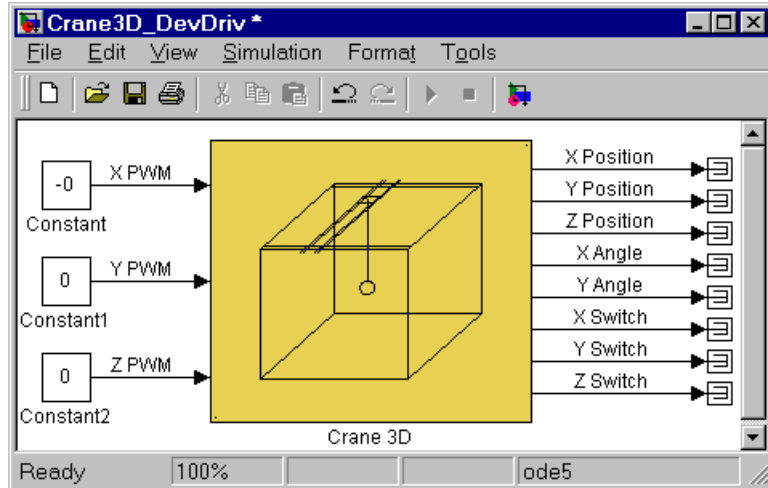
Crane3D_DevDriv *

File Edit View Simulation Format Tools

-0
Constant
X PWM

0
Constant1
Y PWM

0
Constant2
Z PWM

Crane 3D

X Position
Y Position
Z Position
X Angle
Y Angle
X Switch
Y Switch
Z Switch

Ready | 100% | | | ode5